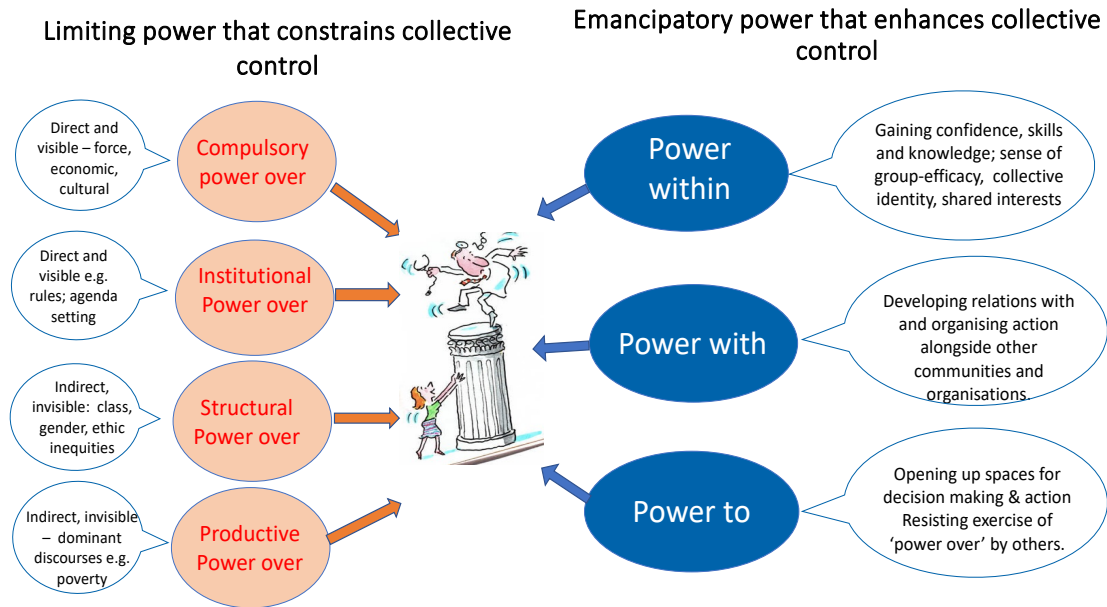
Limiting power that constrains collective control

Emancipatory power that enhances collective control

Direct and visible – force, economic, cultural

Compulsory power over

Direct and visible e.g. rules; agenda setting

Institutional Power over

Indirect, invisible: class, gender, ethic inequities

Structural Power over

Indirect, invisible – dominant discourses e.g. poverty

Productive Power over

Power within

Gaining confidence, skills and knowledge; sense of group-efficacy, collective identity, shared interests

Power with

Developing relations with and organising action alongside other communities and organisations.

Power to

Opening up spaces for decision making & action Resisting exercise of 'power over' by others.